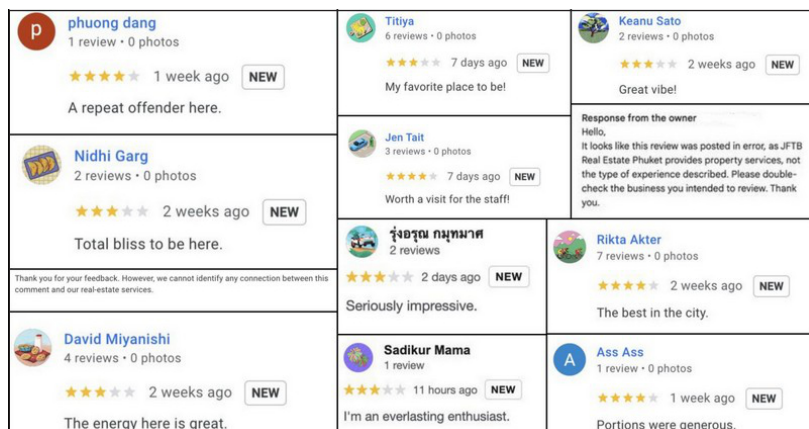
p
phuong dang
1 review • 0 photos
1 week ago NEW
A repeat offender here.

Nidhi Garg
2 reviews • 0 photos
2 weeks ago NEW
Total bliss to be here.

Thank you for your feedback. However, we cannot identify any connection between this comment and our real-estate services.

David Miyanishi
4 reviews • 0 photos
2 weeks ago NEW
The energy here is great.

Titiya
6 reviews • 0 photos
7 days ago NEW
My favorite place to be!

Jen Tait
3 reviews • 0 photos
7 days ago NEW
Worth a visit for the staff!

รุ่งอรุณ กมุทมาศ
2 reviews
2 days ago NEW
Seriously impressive.

Sadikur Mama
1 review
11 hours ago NEW
I'm an everlasting enthusiast.

Keanu Sato
2 reviews • 0 photos
2 weeks ago NEW
Great vibe!

Response from the owner
Hello,
It looks like this review was posted in error, as JFTB Real Estate Phuket provides property services, not the type of experience described. Please double-check the business you intended to review. Thank you.

Rikta Akter
7 reviews • 0 photos
2 weeks ago NEW
The best in the city.

A
Ass Ass
1 review • 0 photos
1 week ago NEW
Portions were generous.